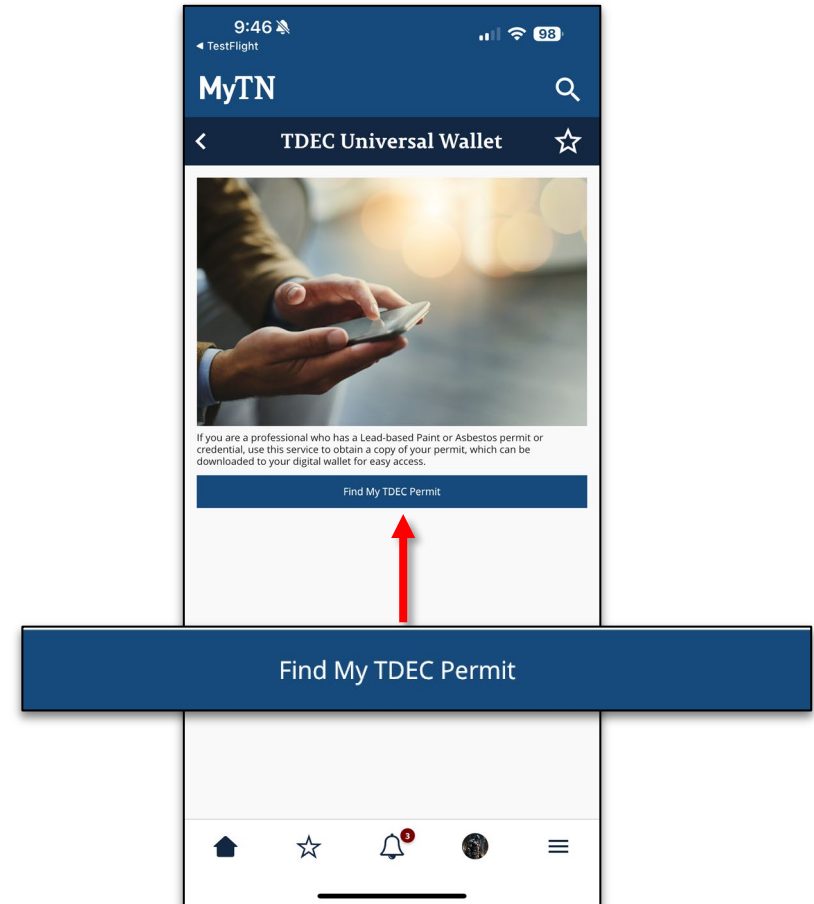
9:46
◂ TestFlight
98

MyTN

TDEC Universal Wallet

If you are a professional who has a Lead-based Paint or Asbestos permit or credential, use this service to obtain a copy of your permit, which can be downloaded to your digital wallet for easy access.

Find My TDEC Permit

Find My TDEC Permit

3